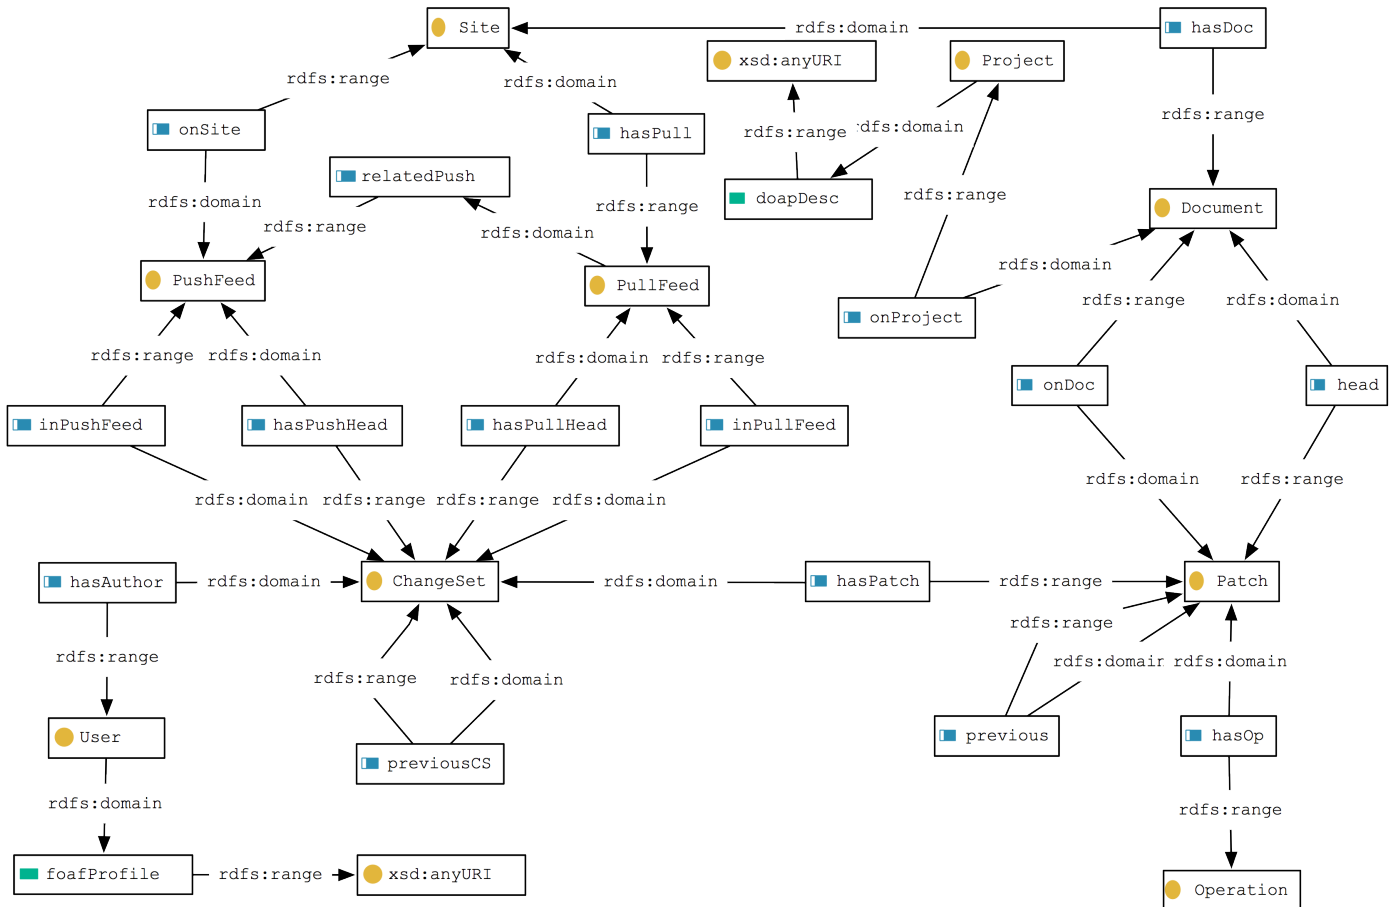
Site
rdfs:domain
hasDoc
xsd:anyURI
Project
rdfs:range
rdfs:domain
onSite
hasPull
rdfs:range
rdfs:domain
rdfs:range
relatedPush
doapDesc
rdfs:range
Document
rdfs:domain
rdfs:range
rdfs:domain
rdfs:range
rdfs:domain
PushFeed
PullFeed
onProject
rdfs:range
rdfs:domain
rdfs:range
rdfs:domain
rdfs:domain
rdfs:range
onDoc
head
inPushFeed
hasPushHead
hasPullHead
inPullFeed
rdfs:domain
rdfs:range
rdfs:domain
rdfs:range
rdfs:range
rdfs:domain
hasAuthor
rdfs:domain
ChangeSet
rdfs:domain
hasPatch
rdfs:range
Patch
rdfs:range
rdfs:range
rdfs:domair
rdfs:domain
rdfs:range
rdfs:domain
User
previousCS
previous
hasOp
rdfs:domain
rdfs:range
foafProfile
rdfs:range
xsd:anyURI
Operation